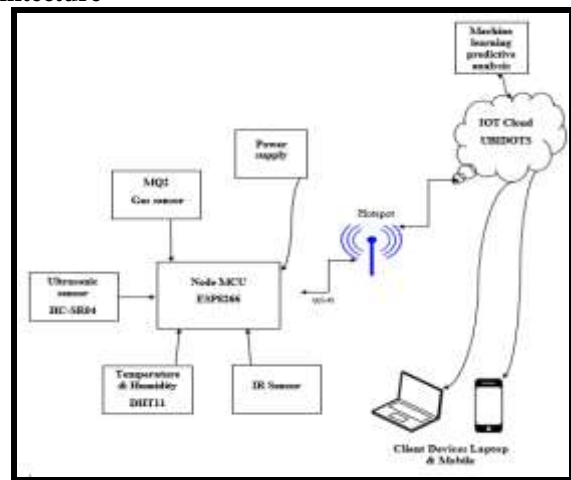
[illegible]itecture

Machine learning predictive analysis

IOT Cloud UBIDOTS

Power supply

MQ2 Gas sensor

Hotspot

Ultrasonic sensor HC-SR04

Node MCU ESP8266

Wi-Fi

Temperature & Humidity DHT11

IR Sensor

Client Devices: Laptop & Mobile